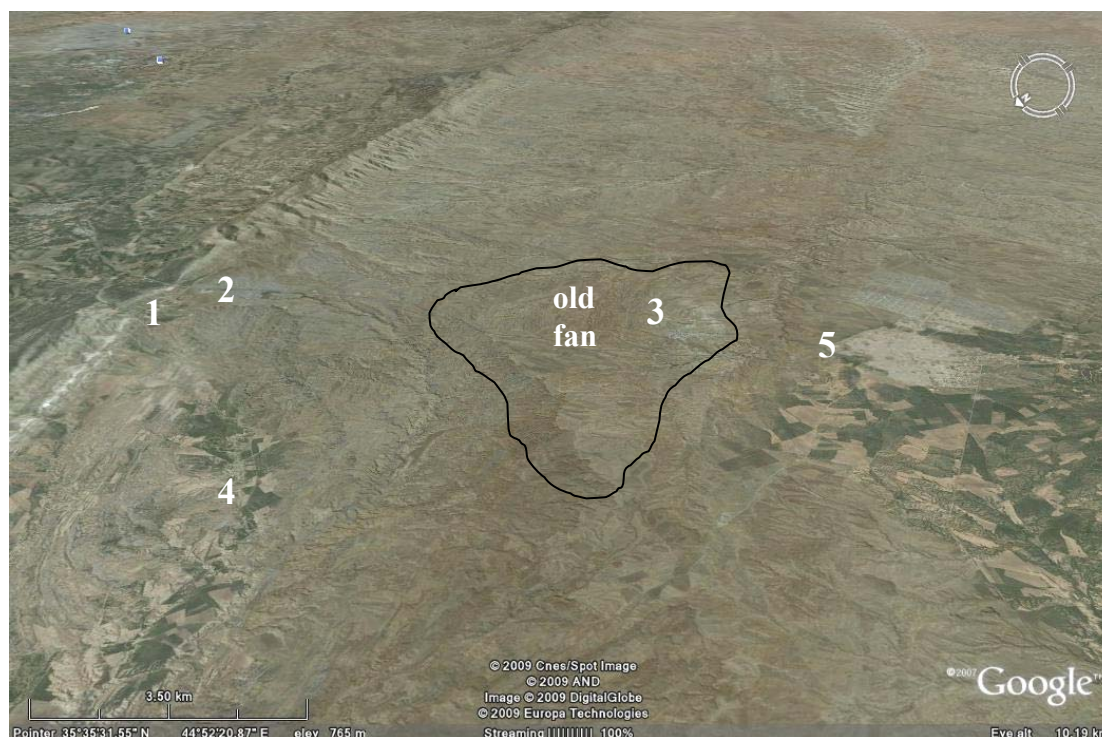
N

2

1

old fan

3

5

4

3.50 km

© 2009 Cnes/Spot Image
© 2009 AND
Image © 2009 DigitalGlobe
© 2009 Europa Technologies

©2007 Google

Pointer 35°35'31.55" N 44°52'20.87" E elev 765 m

Streaming |||||||||| 100%

Eye alt 10.19 k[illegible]